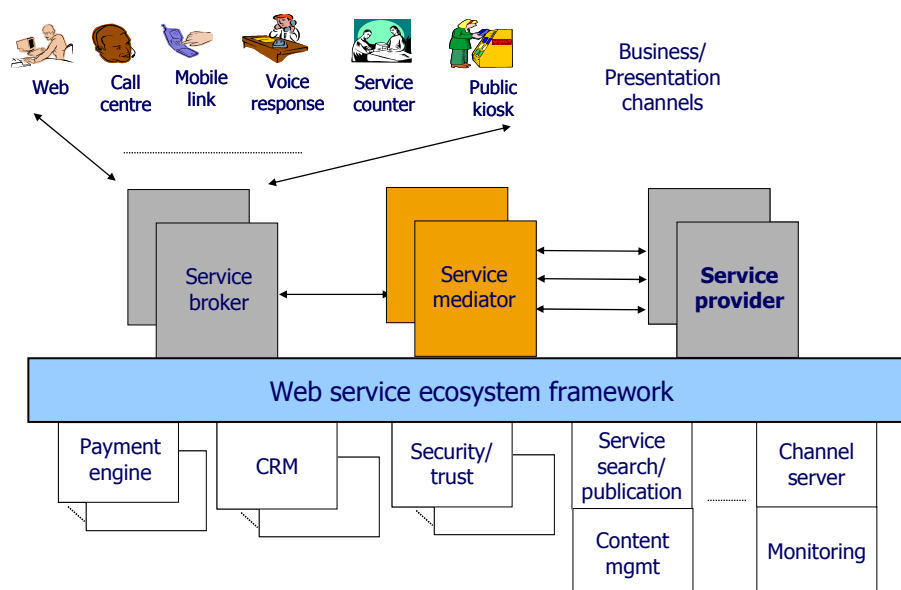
Web

Call centre

Mobile link

Voice response

Service counter

Public kiosk

Business/ Presentation channels

Service broker

Service mediator

Service provider

Web service ecosystem framework

Payment engine

CRM

Security/ trust

Service search/ publication

Content mgmt

Channel server

Monitoring